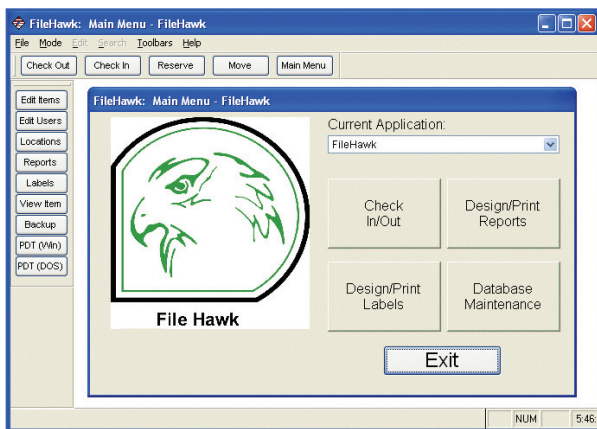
FileHawk: Main Menu - FileHawk

File Mode Edit Search Toolbars Help

Check Out | Check In | Reserve | Move | Main Menu

Edit Items
Edit Users
Locations
Reports
Labels
View Item
Backup
PDT (Win)
PDT (DOS)

FileHawk: Main Menu - FileHawk

File Hawk

Current Application:
FileHawk

Check In/Out
Design/Print Reports
Design/Print Labels
Database Maintenance

Exit

NUM | 5:46